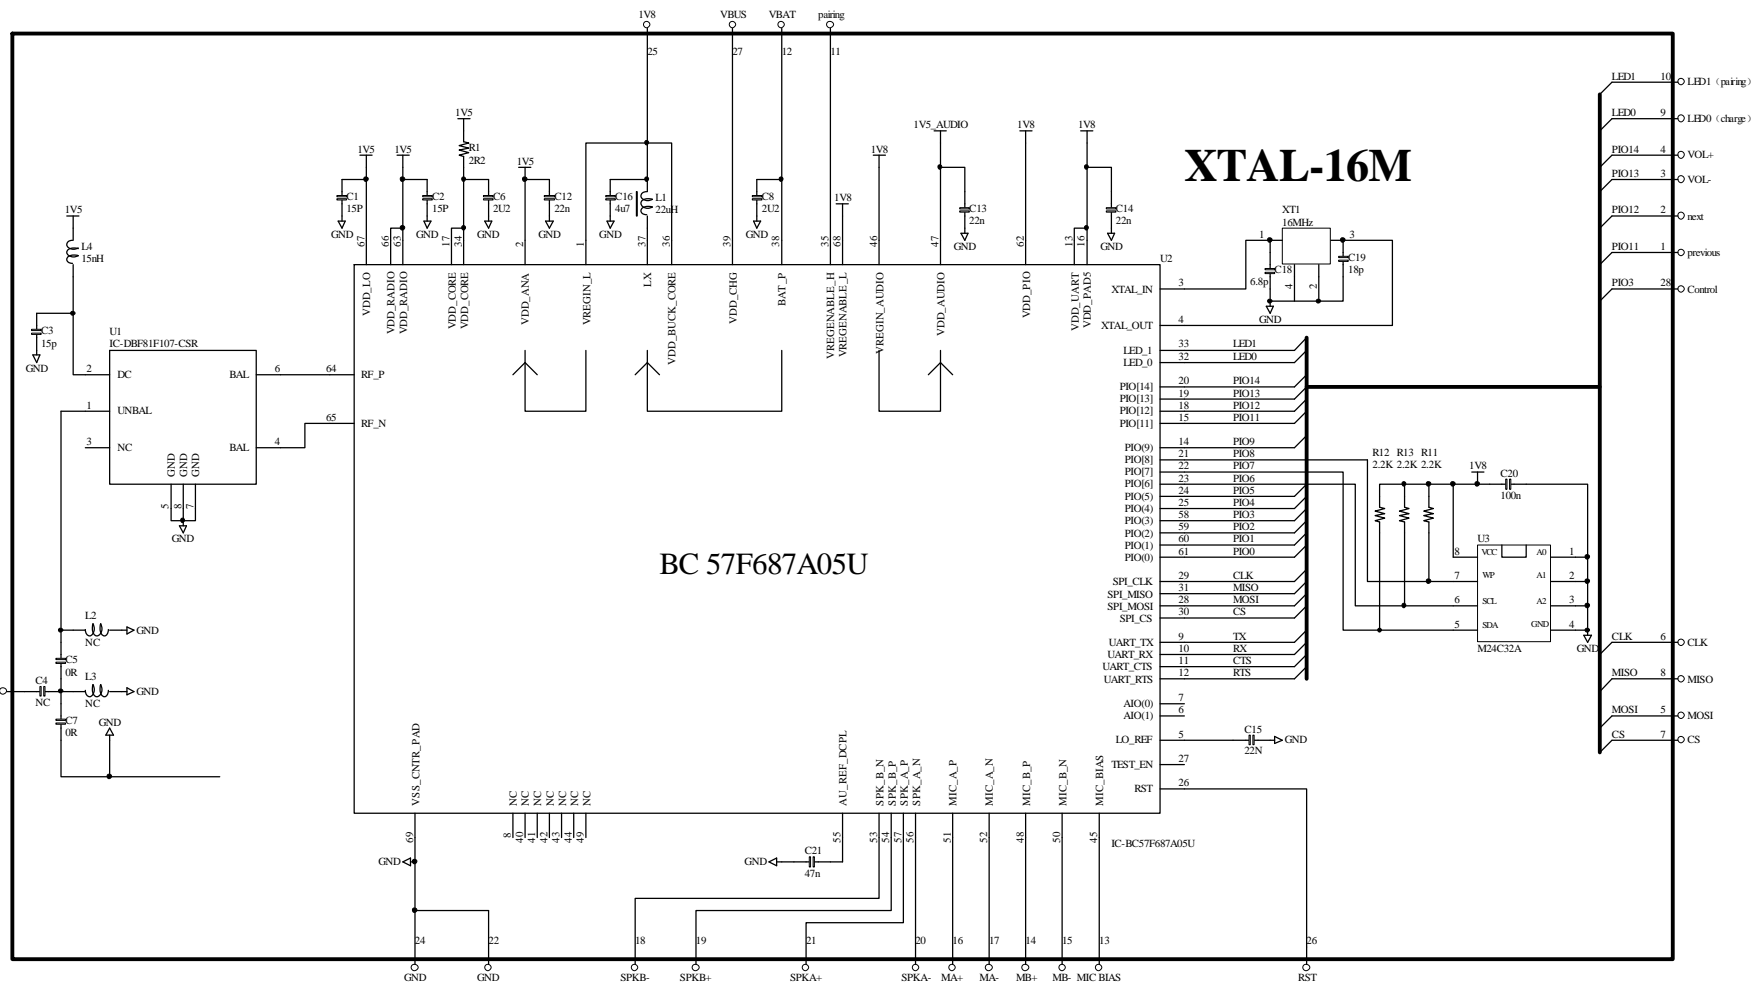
1V8 VBUS VBAT pairing
25 27 12 11

XTAL-16M

LED1 10 LED1 (pairing)
LED0 9 LED0 (charge)
PIO14 4 VOL+
PIO13 3 VOL-
PIO12 2 next
PIO11 1 previous
PIO3 28 Control

1V5 1V5 1V5 R1 2R2 1V5 1V5_AUDIO 1V8 1V8
C1 15P C2 15P C6 2U2 C12 22n C16 4u7 L1 22uH C8 2U2 1V8 1V8 C13 22n C14 22n
GND GND GND GND GND GND GND GND

67 66 63 17 34 2 1 37 36 39 38 35 68 46 47 62 13 16

VDD_LO VDD_RADIO VDD_RADIO VDD_CORE VDD_CORE VDD_ANA VREGIN_L LX VDD_BUCK_CORE VDD_CHG BAT_P VREGENABLE_H VREGENABLE_L VREGIN_AUDIO VDD_AUDIO VDD_PIO VDD_UART VDD_PAD5

U2
XT1 16MHz
1 3
C18 6.8p 4 2 C19 18p
GND
XTAL_IN 3
XTAL_OUT 4

1V5
L4 15nH
C3 15p
GND
U1 IC-DBF81F107-CSR
2 DC BAL 6 64 RF_P
1 UNBAL
3 NC BAL 4 65 RF_N
GND GND GND
5 8 7
GND

LED_1 33 LED1
LED_0 32 LED0
PIO[14] 20 PIO14
PIO[13] 19 PIO13
PIO[12] 18 PIO12
PIO[11] 15 PIO11
PIO(9) 14 PIO9
PIO[8] 21 PIO8
PIO[7] 22 PIO7
PIO[6] 23 PIO6
PIO(5) 24 PIO5
PIO(4) 25 PIO4
PIO(3) 58 PIO3
PIO(2) 59 PIO2
PIO(1) 60 PIO1
PIO(0) 61 PIO0
SPI_CLK 29 CLK
SPI_MISO 31 MISO
SPI_MOSI 28 MOSI
SPI_CS 30 CS
UART_TX 9 TX
UART_RX 10 RX
UART_CTS 11 CTS
UART_RTS 12 RTS
AIO(0) 7
AIO(1) 6
LO_REF 5
TEST_EN 27
RST 26

R12 2.2K R13 2.2K R11 2.2K 1V8 C20 100n
U3
8 VCC A0 1
7 WP A1 2
6 SCL A2 3
5 SDA GND 4
M24C32A
GND

CLK 6 CLK
MISO 8 MISO
MOSI 5 MOSI
CS 7 CS

C15 22N GND

BC 57F687A05U

L2 NC GND
C5 0R
C4 NC
L3 NC GND
C7 0R
GND

VSS_CNTR_PAD NC NC NC NC NC NC AU_REF_DCPL SPK_B_N SPK_B_P SPK_A_P SPK_A_N MIC_A_P MIC_A_N MIC_B_P MIC_B_N MIC_BIAS
69 8 40 41 42 43 44 49 55 53 54 57 56 51 52 48 50 45
IC-BC57F687A05U
GND GND C21 47n

24 22 18 19 21 20 16 17 14 15 13 26
GND GND SPKB- SPKB+ SPKA+ SPKA- MA+ MA- MB+ MB- MIC BIAS RST